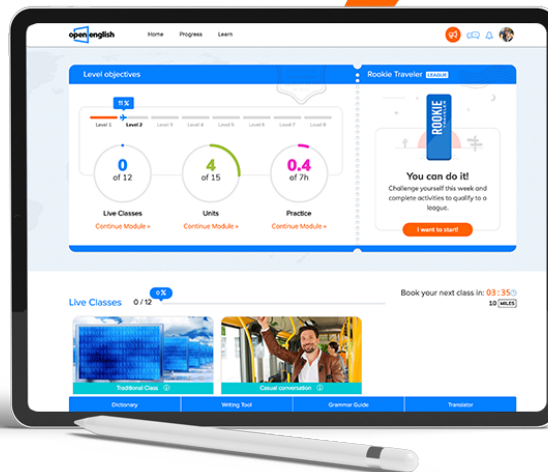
open english

Home Progress Learn

Level objectives

11 %

Level 1 Level 2 Level 3 Level 4 Level 5 Level 6 Level 7 Level 8

0
of 12
Live Classes
Continue Module »

4
of 15
Units
Continue Module »

0.4
of 7h
Practice
Continue Module »

Rookie Traveler LEAGUE

ROOKIE

You can do it!

Challenge yourself this week and complete activities to qualify to a league.

I want to start!

Live Classes 0 / 12

0 %

Book your next class in: 03 : 35

10 MILES

Traditional Class

Casual conversation

Dictionary Writing Tool Grammar Guide Translator